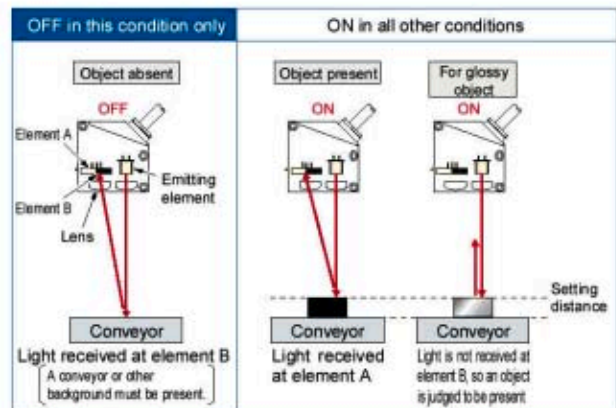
OFF in this condition only

ON in all other conditions

Object absent

OFF

Element A

Element B

Lens

Emitting element

Conveyor

Light received at element B

A conveyor or other background must be present.

Object present

ON

Conveyor

Light received at element A

For glossy object

ON

Setting distance

Conveyor

Light is not received at element B, so an object is judged to be present